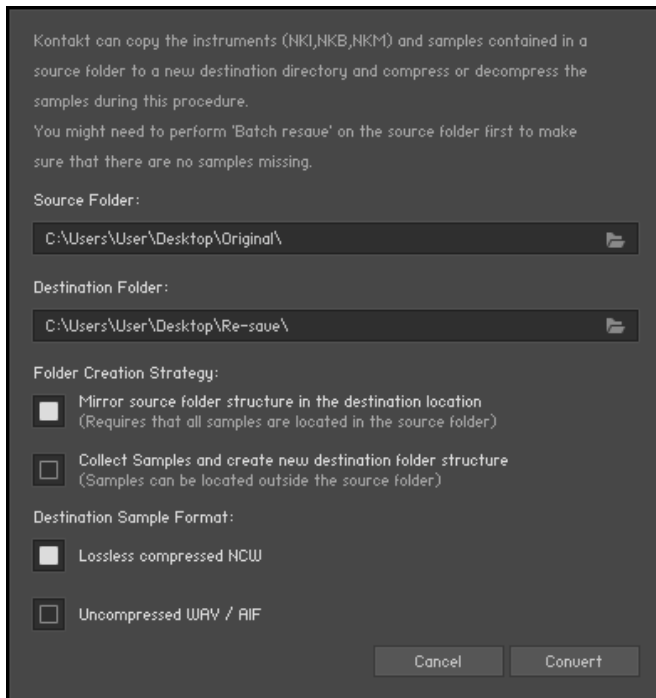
Kontakt can copy the instruments (NKI,NKB,NKM) and samples contained in a source folder to a new destination directory and compress or decompress the samples during this procedure.
You might need to perform 'Batch resave' on the source folder first to make sure that there are no samples missing.

Source Folder:

C:\Users\User\Desktop\Original\

Destination Folder:

C:\Users\User\Desktop\Re-save\

Folder Creation Strategy:

Mirror source folder structure in the destination location
(Requires that all samples are located in the source folder)

Collect Samples and create new destination folder structure
(Samples can be located outside the source folder)

Destination Sample Format:

Lossless compressed NCW

Uncompressed WAV / AIF

Cancel

Convert